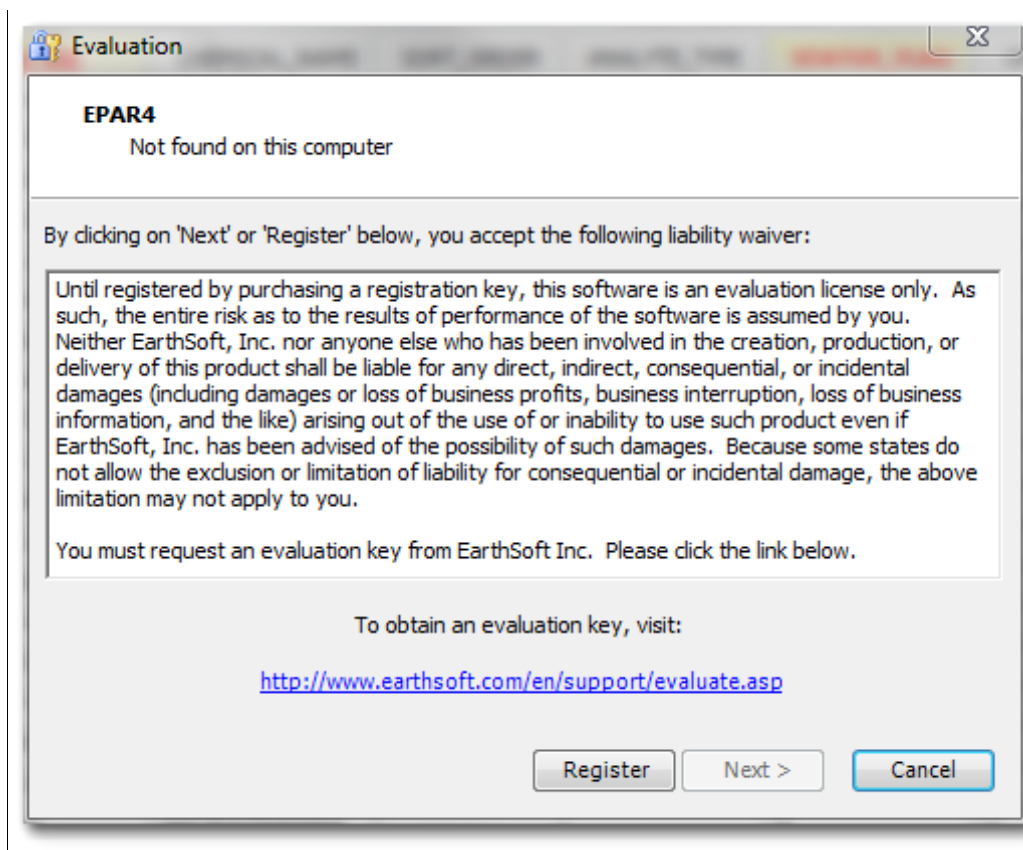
Evaluation

EPAR4
Not found on this computer

By clicking on 'Next' or 'Register' below, you accept the following liability waiver:

Until registered by purchasing a registration key, this software is an evaluation license only. As such, the entire risk as to the results of performance of the software is assumed by you. Neither EarthSoft, Inc. nor anyone else who has been involved in the creation, production, or delivery of this product shall be liable for any direct, indirect, consequential, or incidental damages (including damages or loss of business profits, business interruption, loss of business information, and the like) arising out of the use of or inability to use such product even if EarthSoft, Inc. has been advised of the possibility of such damages. Because some states do not allow the exclusion or limitation of liability for consequential or incidental damage, the above limitation may not apply to you.

You must request an evaluation key from EarthSoft Inc. Please click the link below.

To obtain an evaluation key, visit:

http://www.earthsoft.com/en/support/evaluate.asp

Register
Next >
Cancel